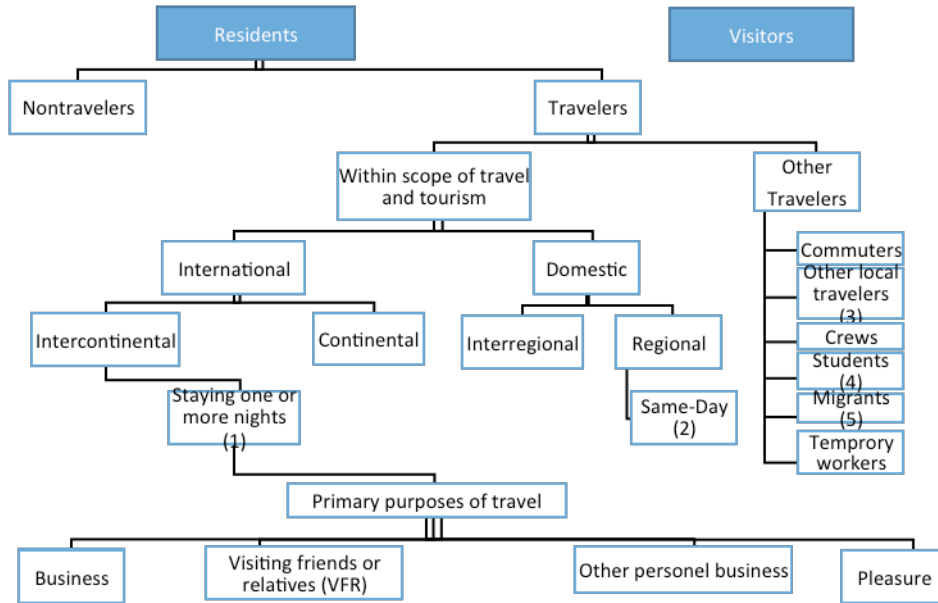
Residents

Visitors

Nontravelers

Travelers

Within scope of travel and tourism

Other Travelers

Commuters

Other local travelers (3)

Crews

Students (4)

Migrants (5)

Temprory workers

International

Domestic

Intercontinental

Continental

Interregional

Regional

Staying one or more nights (1)

Same-Day (2)

Primary purposes of travel

Business

Visiting friends or relatives (VFR)

Other personel business

Pleasure